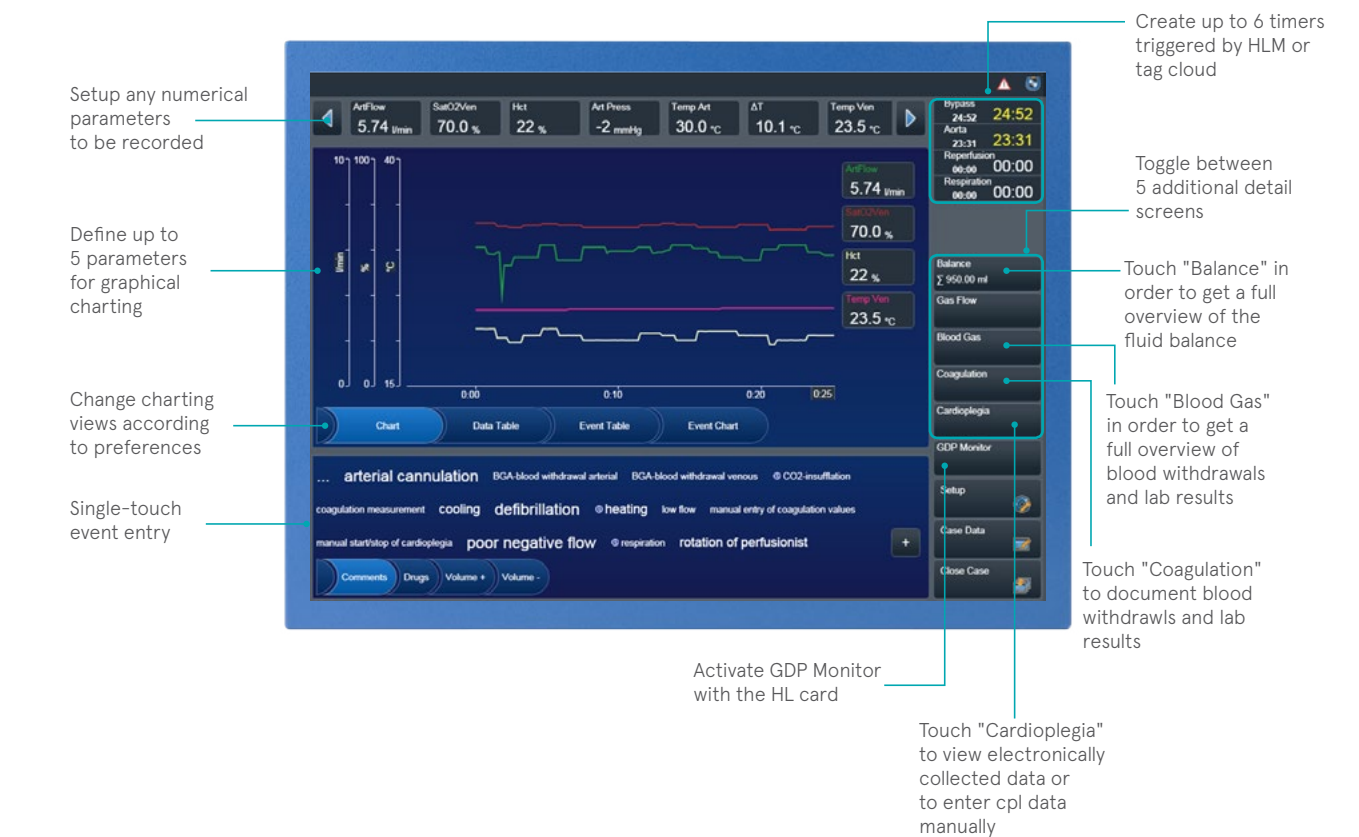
Create up to 6 timers triggered by HLM or tag cloud

Setup any numerical parameters to be recorded

ArtFlow 5.74 l/min
SatO2Ven 70.0 %
Hct 22 %
Art Press -2 mmHg
Temp Art 30.0 °C
ΔT 10.1 °C
Temp Ven 23.5 °C

Bypass 24:52 24:52
Aorta 23:31 23:31
Reperfusion 00:00 00:00
Respiration 00:00 00:00

Toggle between 5 additional detail screens

Define up to 5 parameters for graphical charting

10 100 40
l/min % °C
0 0 15
0:00 0:10 0:20 0:25

ArtFlow 5.74 l/min
SatO2Ven 70.0 %
Hct 22 %
Temp Ven 23.5 °C

Balance ∑ 950.00 ml
Gas Flow
Blood Gas
Coagulation
Cardioplegia
GDP Monitor
Setup
Case Data
Close Case

Touch "Balance" in order to get a full overview of the fluid balance

Touch "Blood Gas" in order to get a full overview of blood withdrawals and lab results

Change charting views according to preferences

Chart
Data Table
Event Table
Event Chart

Single-touch event entry

... arterial cannulation BGA-blood withdrawal arterial BGA-blood withdrawal venous CO2-insufflation coagulation measurement cooling defibrillation heating low flow manual entry of coagulation values manual start/stop of cardioplegia poor negative flow respiration rotation of perfusionist +

Comments Drugs Volume + Volume -

Touch "Coagulation" to document blood withdrawls and lab results

Activate GDP Monitor with the HL card

Touch "Cardioplegia" to view electronically collected data or to enter cpl data manually